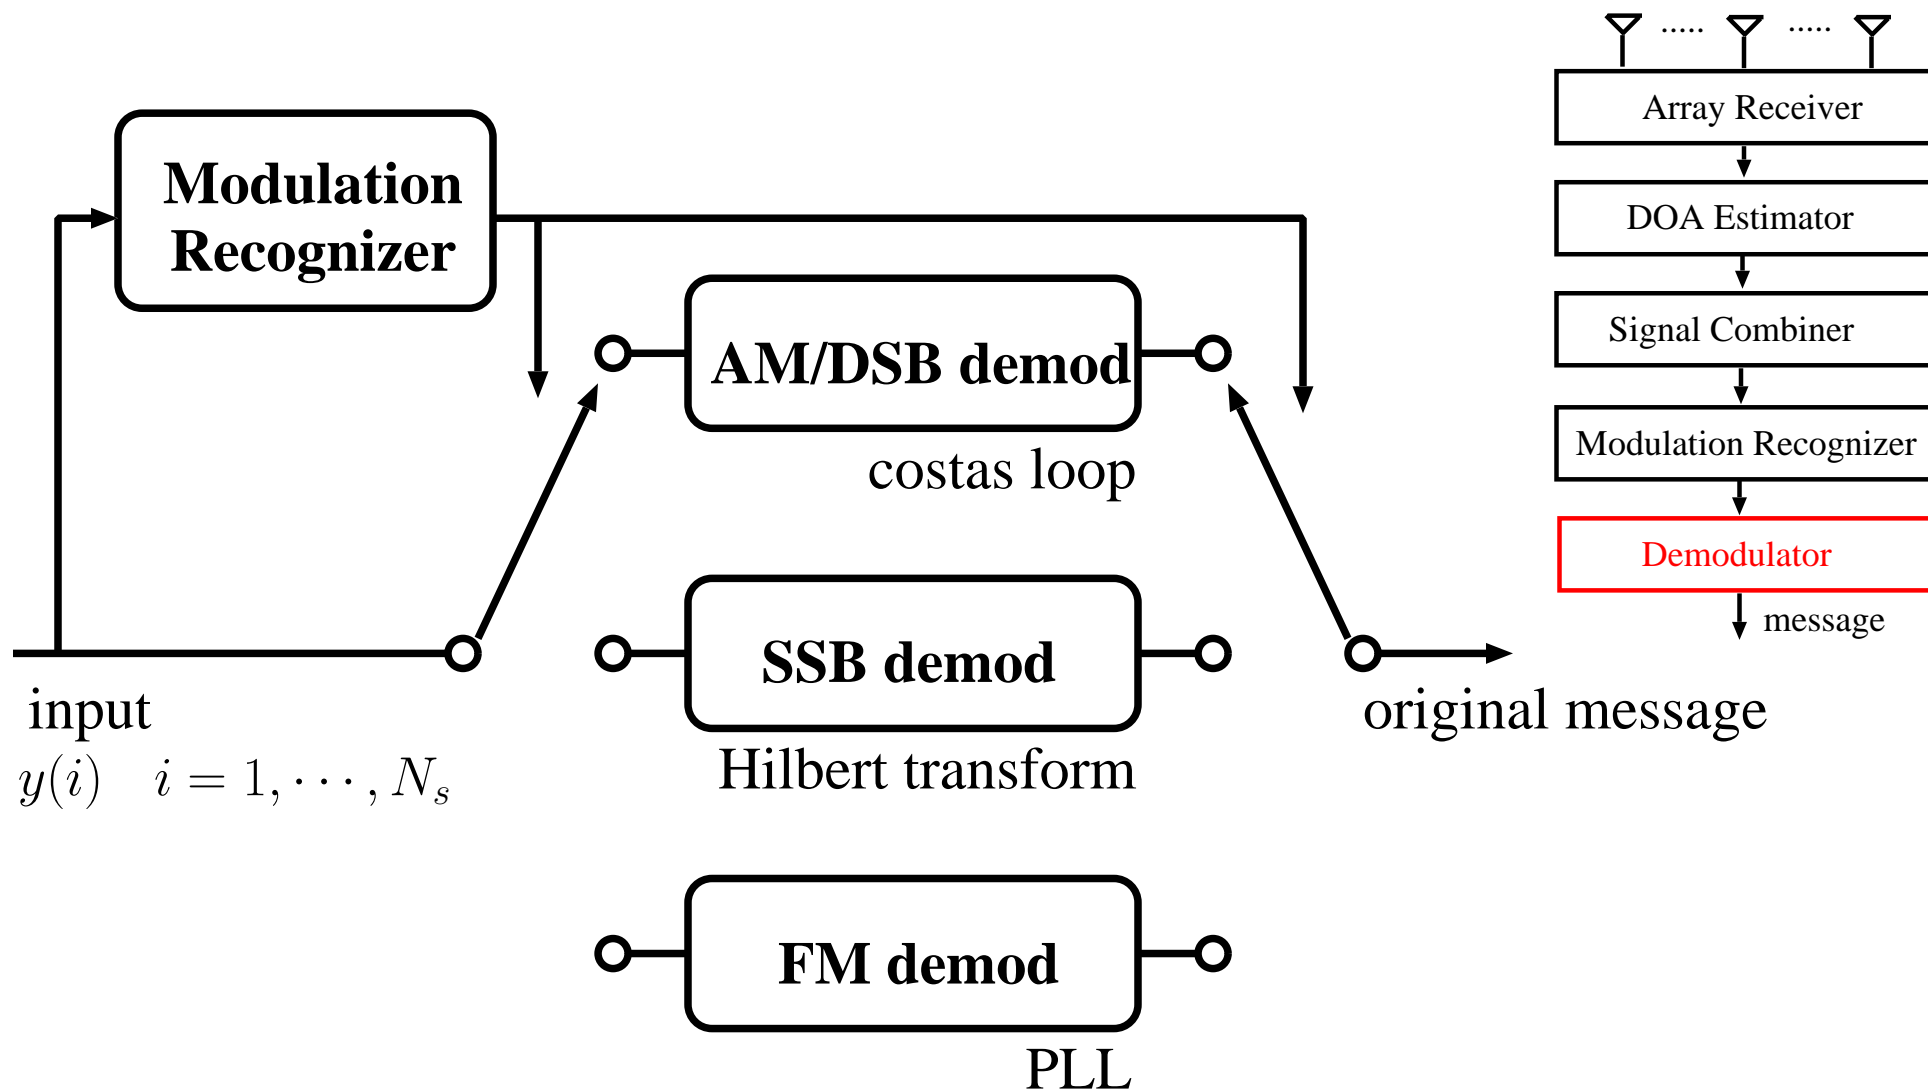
Modulation Recognizer

AM/DSB demod

costas loop

SSB demod

Hilbert transform

FM demod

PLL

input

$y(i) \quad i = 1, \cdots, N_s$

original message

..... .....

Array Receiver

DOA Estimator

Signal Combiner

Modulation Recognizer

Demodulator

message